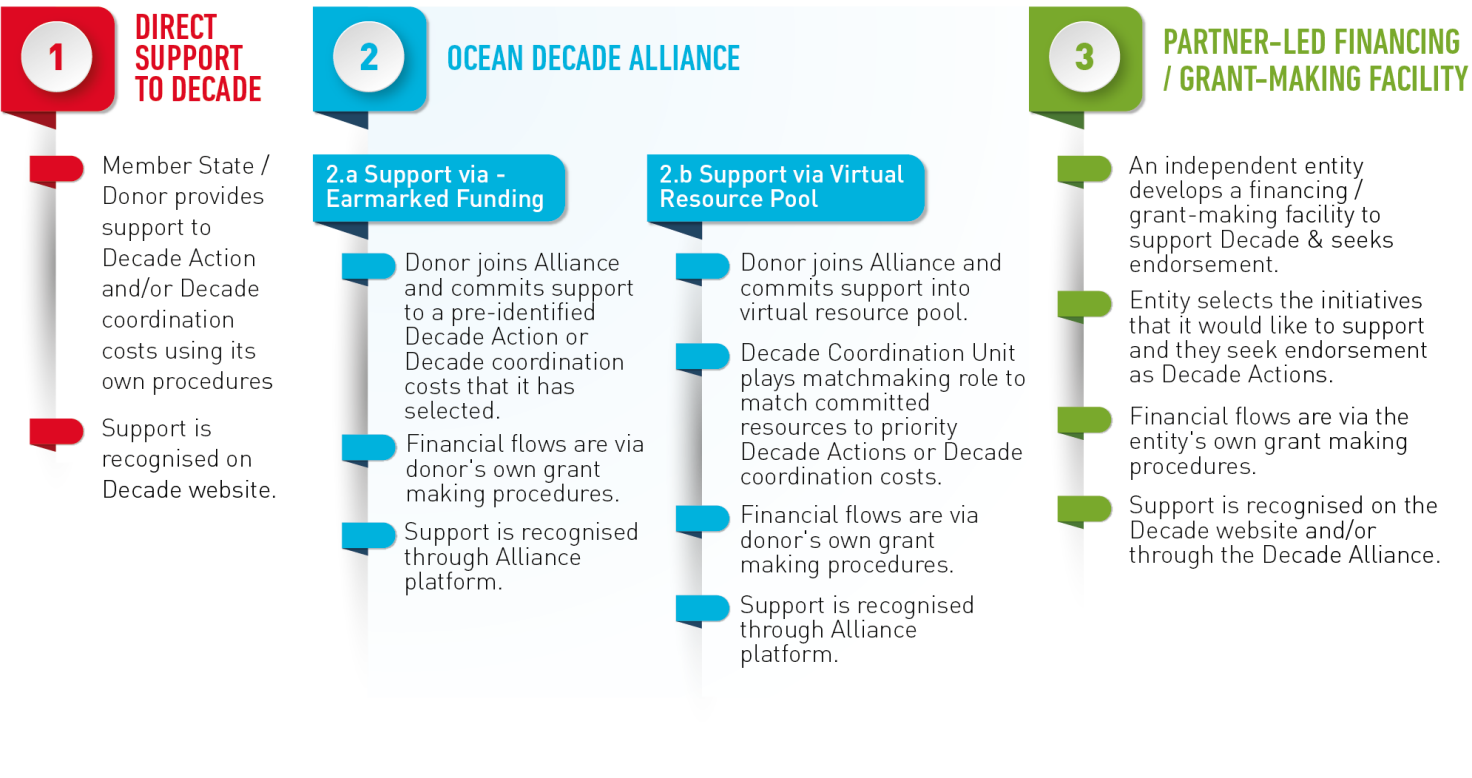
1

DIRECT SUPPORT TO DECADE

Member State / Donor provides support to Decade Action and/or Decade coordination costs using its own procedures

Support is recognised on Decade website.

2

OCEAN DECADE ALLIANCE

2.a Support via - Earmarked Funding

Donor joins Alliance and commits support to a pre-identified Decade Action or Decade coordination costs that it has selected.

Financial flows are via donor's own grant making procedures.

Support is recognised through Alliance platform.

2.b Support via Virtual Resource Pool

Donor joins Alliance and commits support into virtual resource pool.

Decade Coordination Unit plays matchmaking role to match committed resources to priority Decade Actions or Decade coordination costs.

Financial flows are via donor's own grant making procedures.

Support is recognised through Alliance platform.

3

PARTNER-LED FINANCING / GRANT-MAKING FACILITY

An independent entity develops a financing / grant-making facility to support Decade & seeks endorsement.

Entity selects the initiatives that it would like to support and they seek endorsement as Decade Actions.

Financial flows are via the entity's own grant making procedures.

Support is recognised on the Decade website and/or through the Decade Alliance.